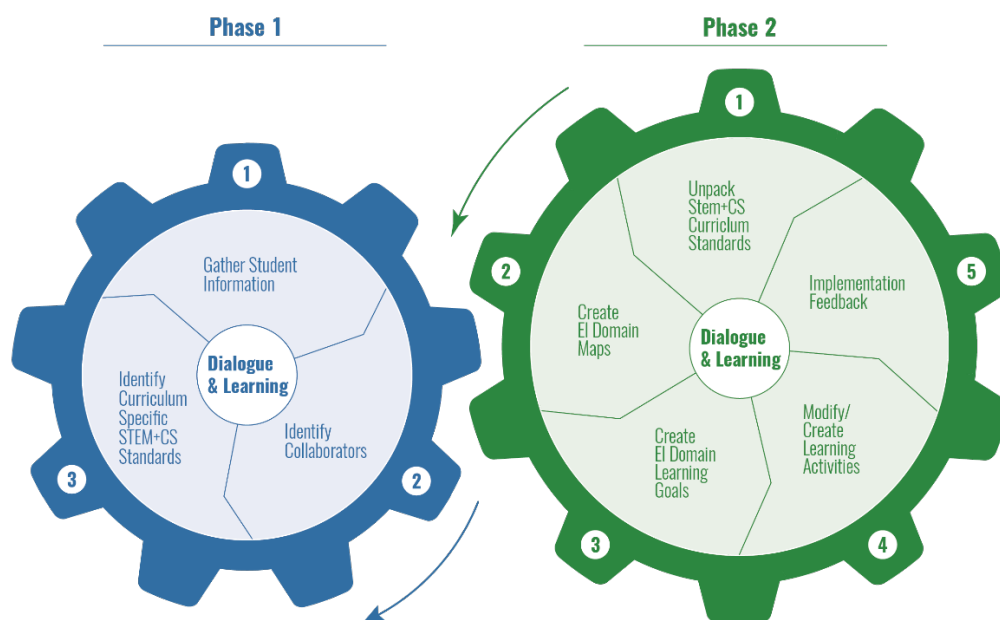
Phase 1

1

Gather Student Information

Dialogue & Learning

Identify Curriculum Specific STEM+CS Standards

Identify Collaborators

3

2

Phase 2

1

Unpack Stem+CS Curriclum Standards

2

Create El Domain Maps

Dialogue & Learning

Implementation Feedback

5

Create El Domain Learning Goals

Modify/ Create Learning Activities

3

4